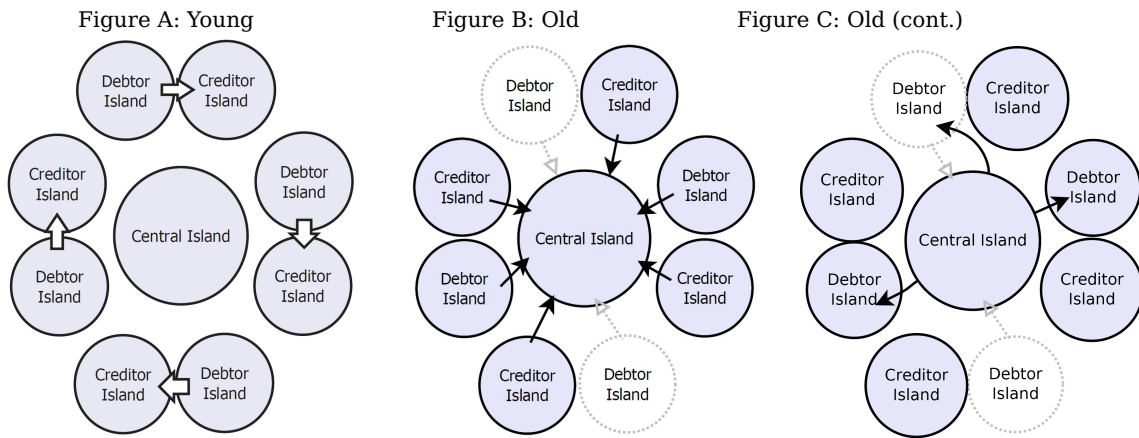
Figure A: Young

Debtor Island

Creditor Island

Creditor Island

Debtor Island

Central Island

Debtor Island

Creditor Island

Creditor Island

Debtor Island

Figure B: Old

Debtor Island

Creditor Island

Creditor Island

Debtor Island

Central Island

Debtor Island

Creditor Island

Creditor Island

Debtor Island

Figure C: Old (cont.)

Debtor Island

Creditor Island

Creditor Island

Debtor Island

Central Island

Debtor Island

Creditor Island

Creditor Island

Debtor Island